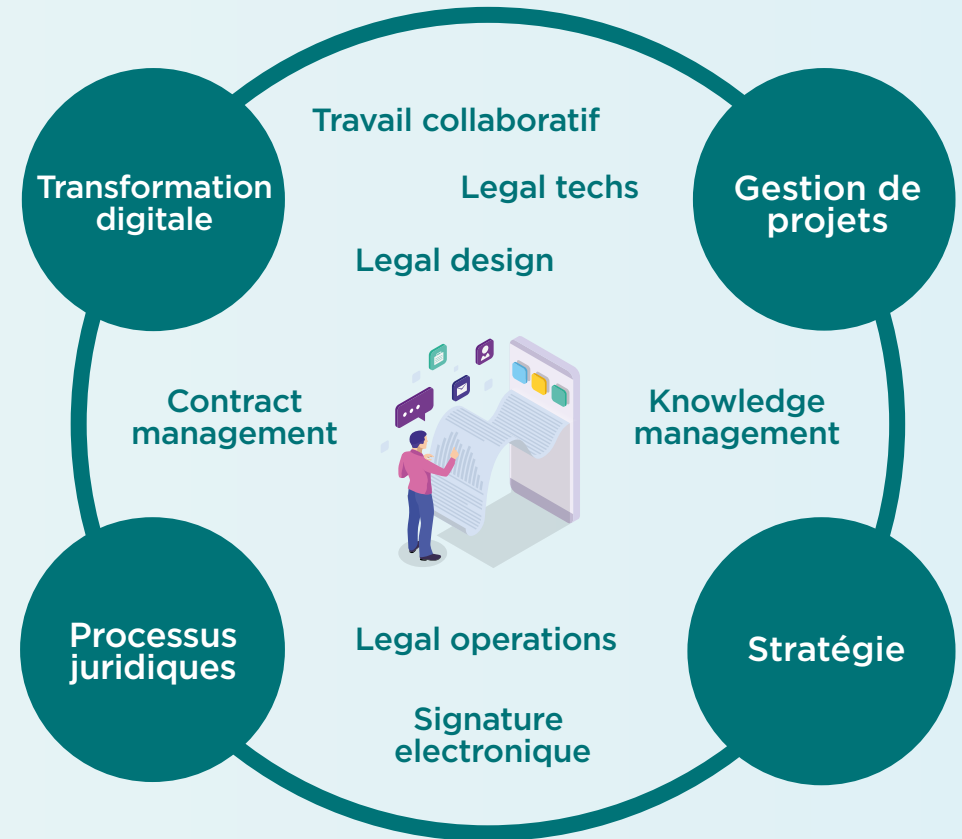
Transformation digitale

Travail collaboratif

Legal techs

Gestion de projets

Legal design

Contract management

Knowledge management

Processus juridiques

Legal operations

Stratégie

Signature electronique